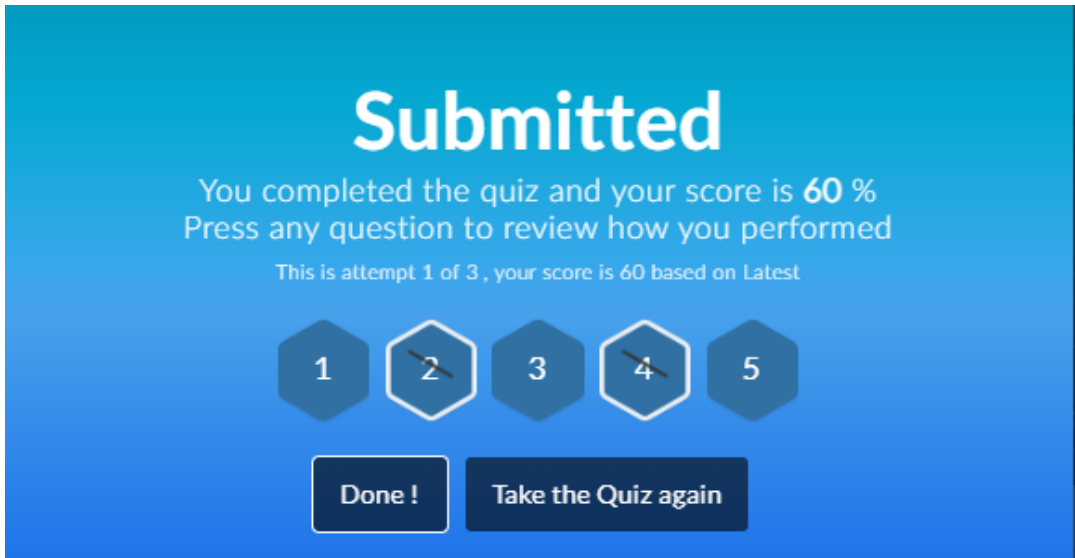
Submitted

You completed the quiz and your score is **60** %
Press any question to review how you performed

This is attempt 1 of 3 , your score is 60 based on Latest

1 2 3 4 5

Done !

Take the Quiz again